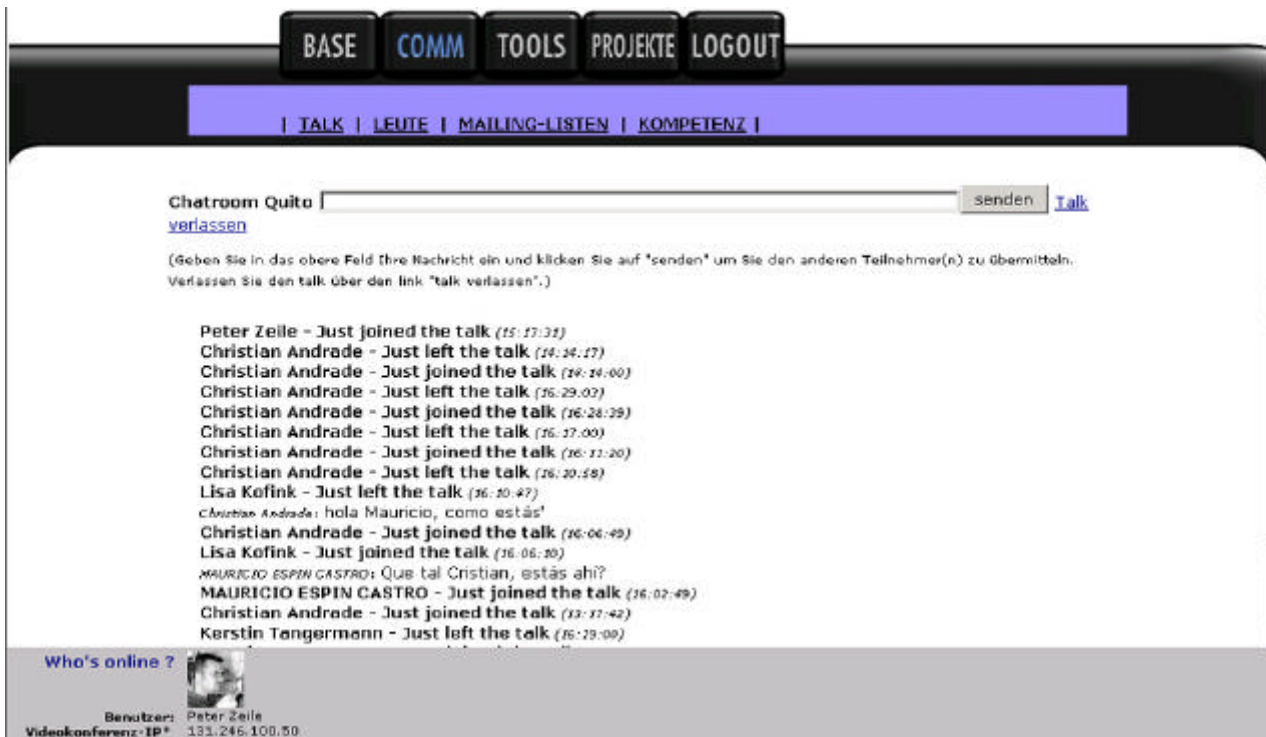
BASE COMM TOOLS PROJEKTE LOGOUT

| TALK | LEUTE | MAILING-LISTEN | KOMPETENZ |

Chatroom Quito senden Talk verlassen

(Geben Sie in das obere Feld Ihre Nachricht ein und klicken Sie auf "senden" um Sie den anderen Teilnehmer(n) zu übermitteln. Verlassen Sie den talk über den link "talk verlassen".)

Peter Zeile - Just joined the talk (15:17:31)
Christian Andrade - Just left the talk (14:14:17)
Christian Andrade - Just joined the talk (14:14:00)
Christian Andrade - Just left the talk (16:29:03)
Christian Andrade - Just joined the talk (16:28:39)
Christian Andrade - Just left the talk (16:17:00)
Christian Andrade - Just joined the talk (16:11:20)
Christian Andrade - Just left the talk (16:10:58)
Lisa Kofink - Just left the talk (16:10:47)
Christian Andrade: hola Mauricio, como estás'
Christian Andrade - Just joined the talk (16:06:49)
Lisa Kofink - Just joined the talk (16:06:10)
MAURICIO ESPIN CASTRO: Que tal Cristian, estás ahi?
MAURICIO ESPIN CASTRO - Just joined the talk (16:02:49)
Christian Andrade - Just joined the talk (13:37:42)
Kerstin Tangermann - Just left the talk (16:29:00)
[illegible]

Who's online ?

Benutzer: Peter Zeile
Videokonferenz-IP* 131.246.100.50